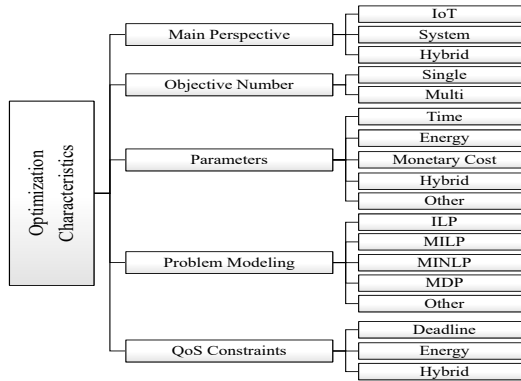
Optimization Characteristics

Main Perspective
IoT
System
Hybrid

Objective Number
Single
Multi

Parameters
Time
Energy
Monetary Cost
Hybrid
Other

Problem Modeling
ILP
MILP
MINLP
MDP
Other

QoS Constraints
Deadline
Energy
Hybrid